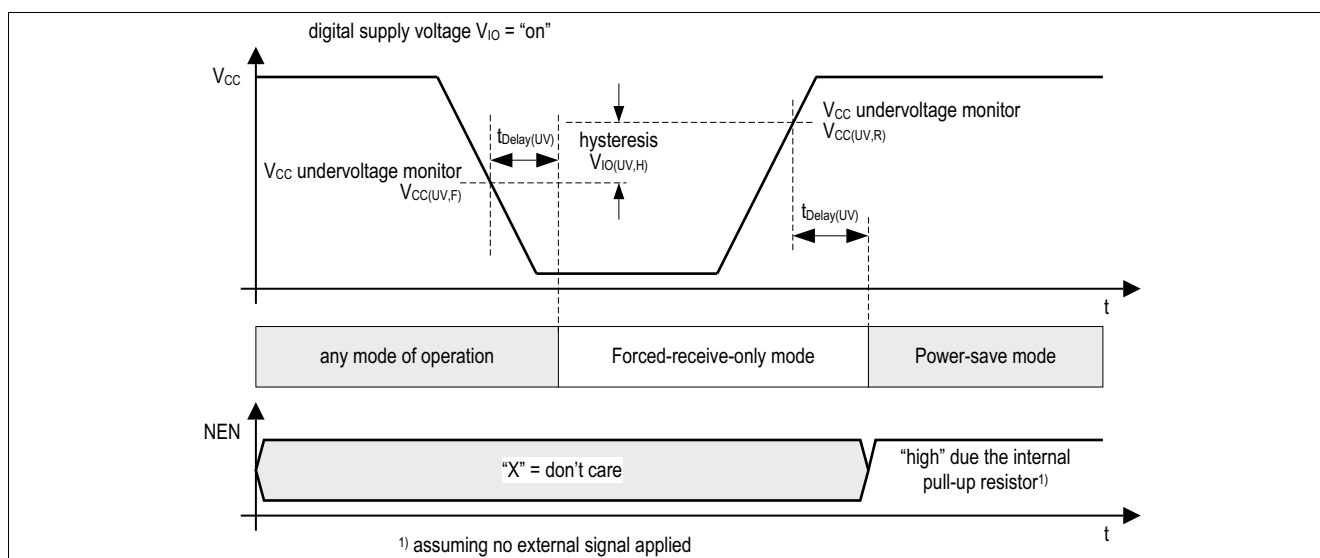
digital supply voltage $V_{IO}$ = “on”

$V_{CC}$

$t_{Delay(UV)}$

hysteresis
$V_{IO(UV,H)}$

$V_{CC}$ undervoltage monitor
$V_{CC(UV,R)}$

$V_{CC}$ undervoltage monitor
$V_{CC(UV,F)}$

$t_{Delay(UV)}$

t

| any mode of operation | Forced-receive-only mode | Power-save mode |
|---|---|---|

NEN

“X” = don’t care

“high” due the internal pull-up resistor$^{1)}$

t

$^{1)}$ assuming no external signal applied